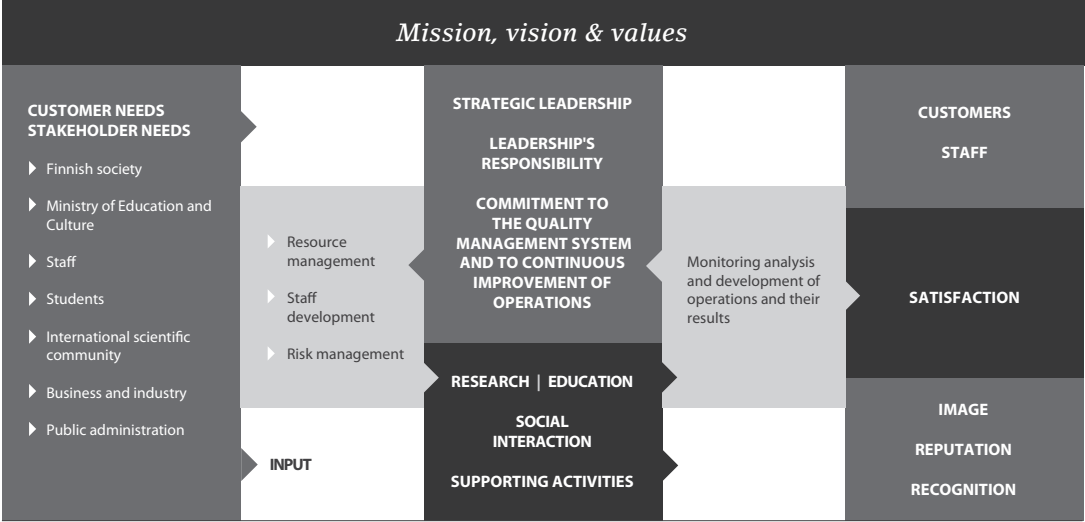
Mission, vision & values

CUSTOMER NEEDS
STAKEHOLDER NEEDS

Finnish society

Ministry of Education and Culture

Staff

Students

International scientific community

Business and industry

Public administration

Resource management

Staff development

Risk management

INPUT

STRATEGIC LEADERSHIP

LEADERSHIP'S RESPONSIBILITY

COMMITMENT TO THE QUALITY MANAGEMENT SYSTEM AND TO CONTINUOUS IMPROVEMENT OF OPERATIONS

RESEARCH | EDUCATION

SOCIAL INTERACTION

SUPPORTING ACTIVITIES

Monitoring analysis and development of operations and their results

CUSTOMERS

STAFF

SATISFACTION

IMAGE

REPUTATION

RECOGNITION